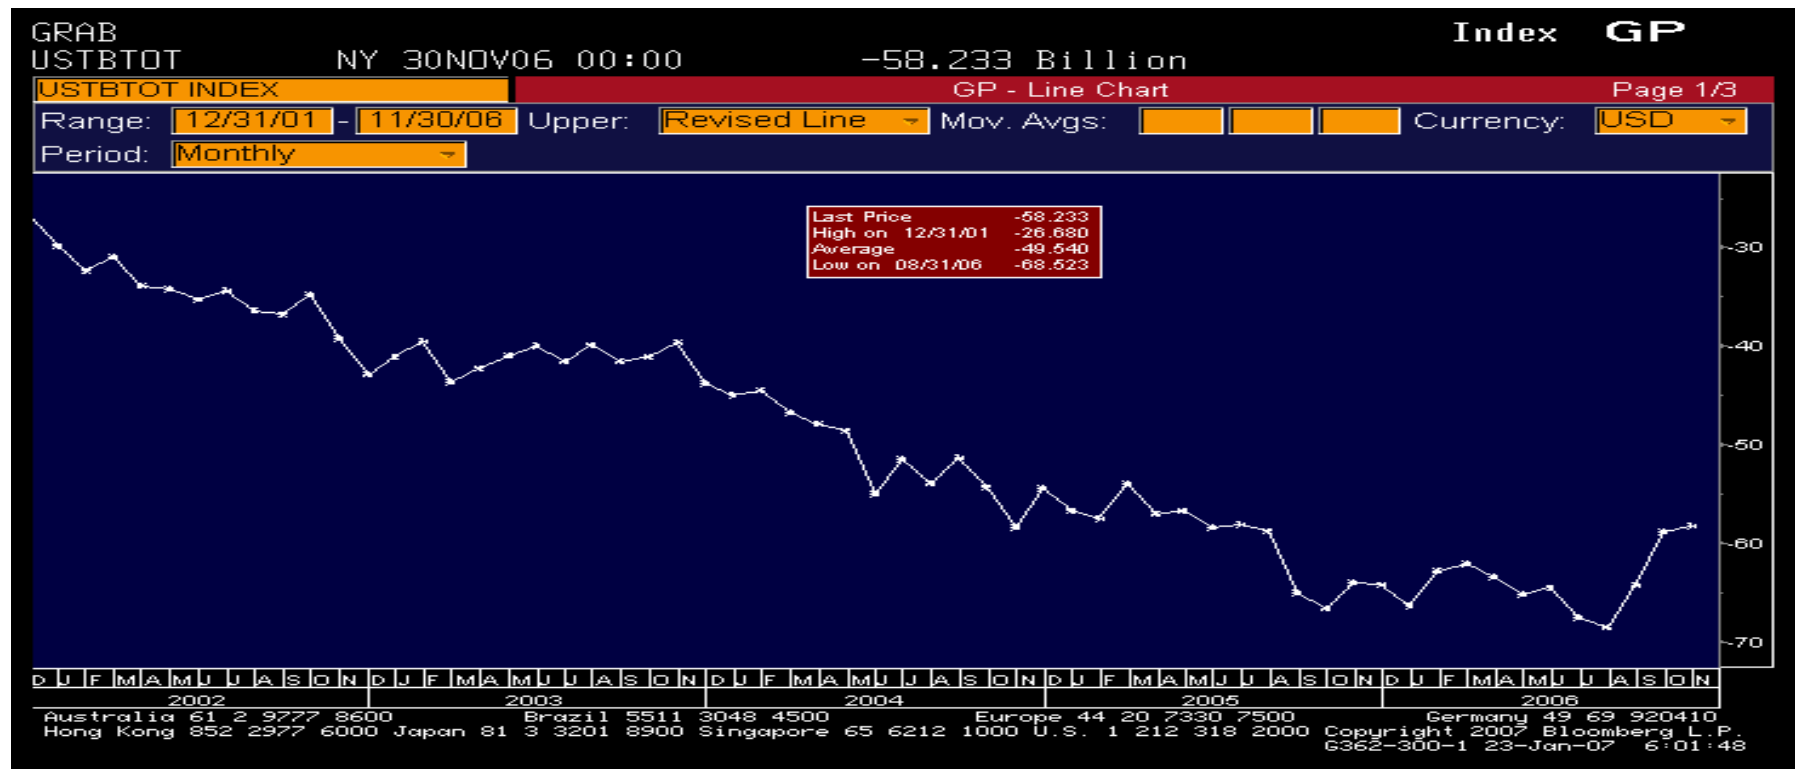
GRAB
USTBTOT NY 30NOV06 00:00 -58.233 Billion

Index GP

USTBTOT INDEX

GP - Line Chart

Page 1/3

Range: 12/31/01 - 11/30/06 Upper: Revised Line Mov. Avgs: Currency: USD

Period: Monthly

| Last Price | -58.233 |
|---|---|
| High on 12/31/01 | -26.680 |
| Average | -49.540 |
| Low on 08/31/06 | -68.523 |

-30
-40
-50
-60
-70

D J F M A M J J A S O N D J F M A M J J A S O N D J F M A M J J A S O N D J F M A M J J A S O N D J F M A M J J A S O N

2002 2003 2004 2005 2006

Australia 61 2 9777 8600 Brazil 5511 3048 4500 Europe 44 20 7330 7500 Germany 49 69 920410
Hong Kong 852 2977 6000 Japan 81 3 3201 8900 Singapore 65 6212 1000 U.S. 1 212 318 2000 Copyright 2007 Bloomberg L.P.
G362-300-1 23-Jan-07 6:01:48